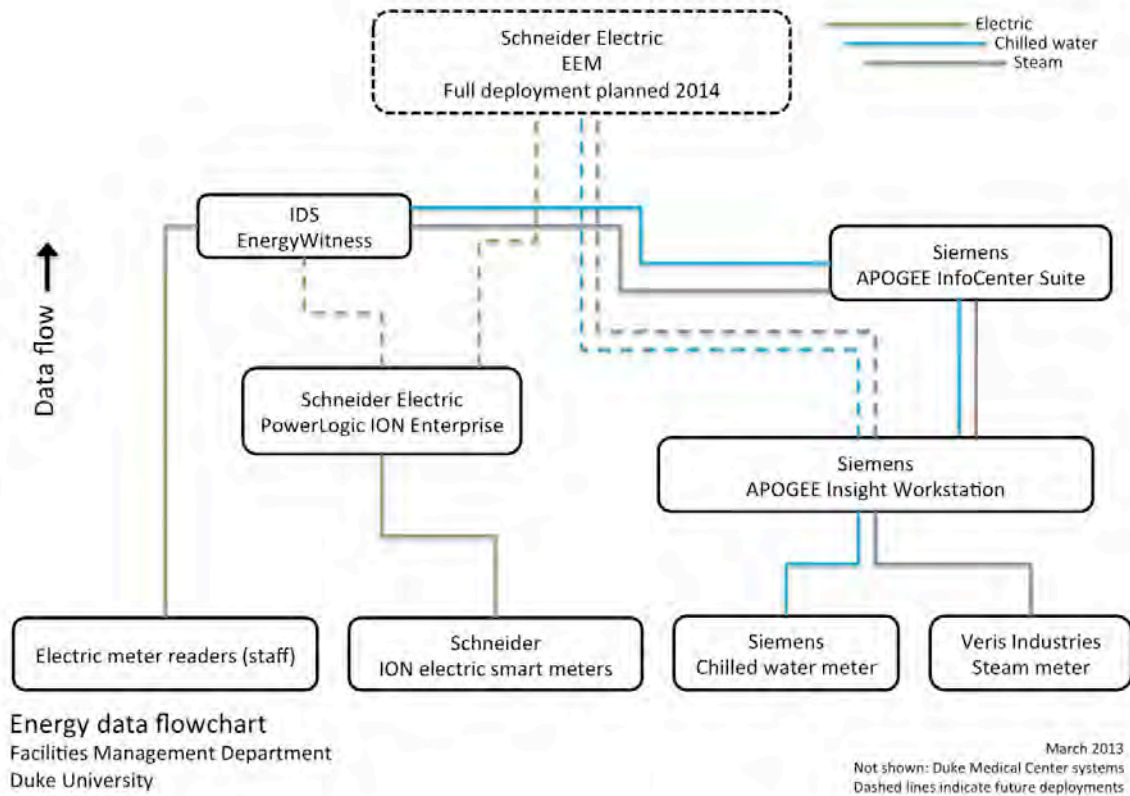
Schneider Electric
EEM
Full deployment planned 2014

Electric
Chilled water
Steam

Data flow

IDS
EnergyWitness

Siemens
APOGEE InfoCenter Suite

Schneider Electric
PowerLogic ION Enterprise

Siemens
APOGEE Insight Workstation

Electric meter readers (staff)

Schneider
ION electric smart meters

Siemens
Chilled water meter

Veris Industries
Steam meter

Energy data flowchart
Facilities Management Department
Duke University

March 2013
Not shown: Duke Medical Center systems
Dashed lines indicate future deployments